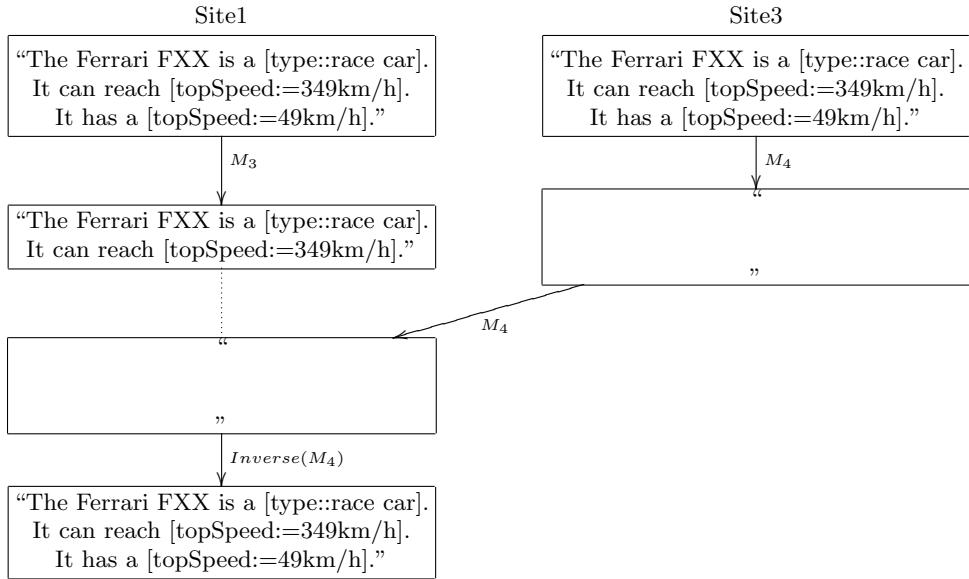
Site1

Site3

“The Ferrari FXX is a [type::race car]. It can reach [topSpeed:=349km/h]. It has a [topSpeed:=49km/h].”

“The Ferrari FXX is a [type::race car]. It can reach [topSpeed:=349km/h]. It has a [topSpeed:=49km/h].”

$M_3$

$M_4$

“The Ferrari FXX is a [type::race car]. It can reach [topSpeed:=349km/h].”

“

”

$M_4$

“

”

$Inverse(M_4)$

“The Ferrari FXX is a [type::race car]. It can reach [topSpeed:=349km/h]. It has a [topSpeed:=49km/h].”